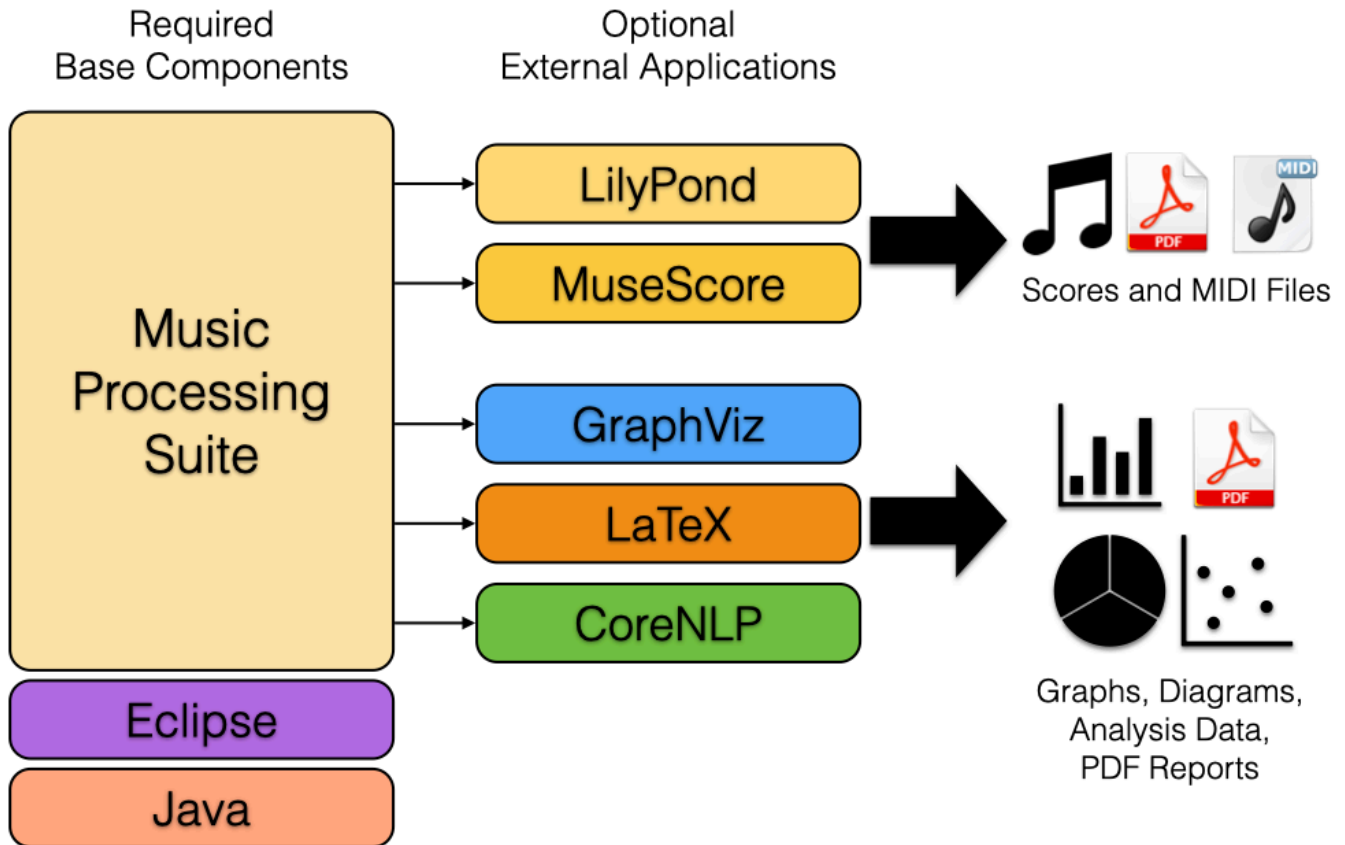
Required
Base Components

Optional
External Applications

Music Processing Suite

Eclipse

Java

LilyPond

MuseScore

GraphViz

LaTeX

CoreNLP

PDF

MIDI

Scores and MIDI Files

PDF

Graphs, Diagrams, Analysis Data, PDF Reports